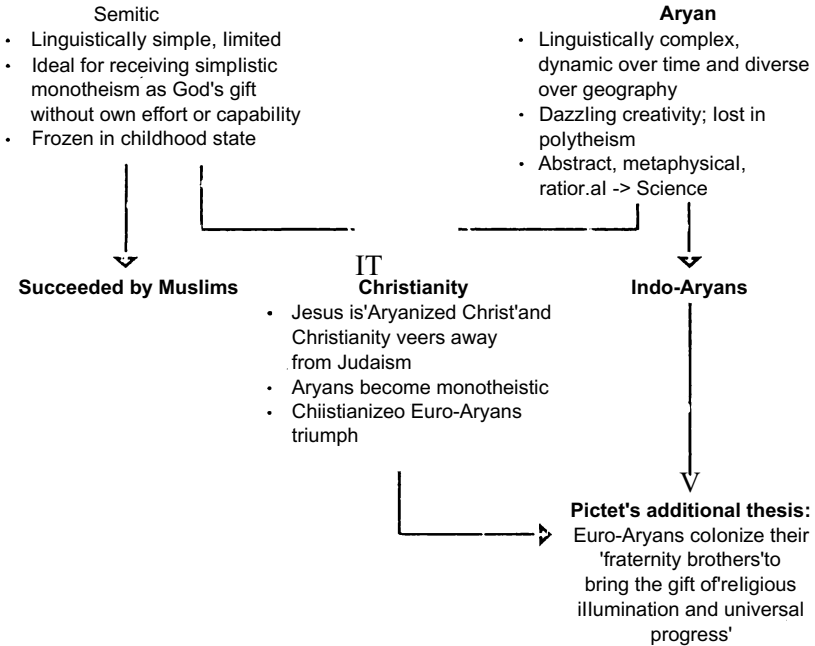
Semitic
- Linguistically simple, limited
- Ideal for receiving simplistic monotheism as God's gift without own effort or capability
- Frozen in childhood state

Aryan
- Linguistically complex, dynamic over time and diverse over geography
- Dazzling creativity; lost in polytheism
- Abstract, metaphysical, ratior.al -> Science

Succeeded by Muslims

IT
Christianity
- Jesus is'Aryanized Christ'and Christianity veers away from Judaism
- Aryans become monotheistic
- Chiistianizeo Euro-Aryans triumph

Indo-Aryans

V
Pictet's additional thesis:
Euro-Aryans colonize their 'fraternity brothers'to bring the gift of'religious illumination and universal progress'